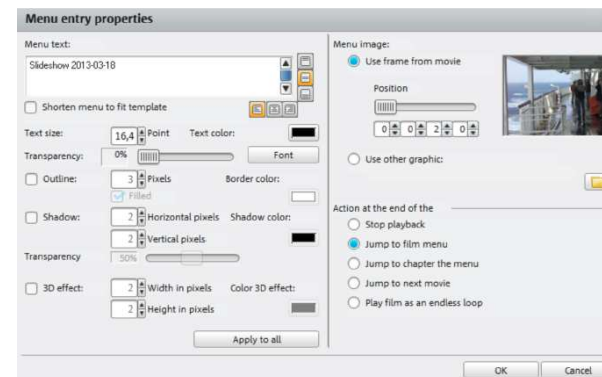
Menu entry properties

Menu text:

Slideshow 2013-03-18

Shorten menu to fit template

Text size: 16,4 Point Text color:

Transparency: 0% Font

Outline: 3 Pixels Border color:

Filled

Shadow: 2 Horizontal pixels Shadow color:

2 Vertical pixels

Transparency 50%

3D effect: 2 Width in pixels Color 3D effect:

2 Height in pixels

Apply to all

Menu image:

Use frame from movie

Position

0 0 2 0

Use other graphic:

Action at the end of the

Stop playback

Jump to film menu

Jump to chapter the menu

Jump to next movie

Play film as an endless loop

OK Cancel